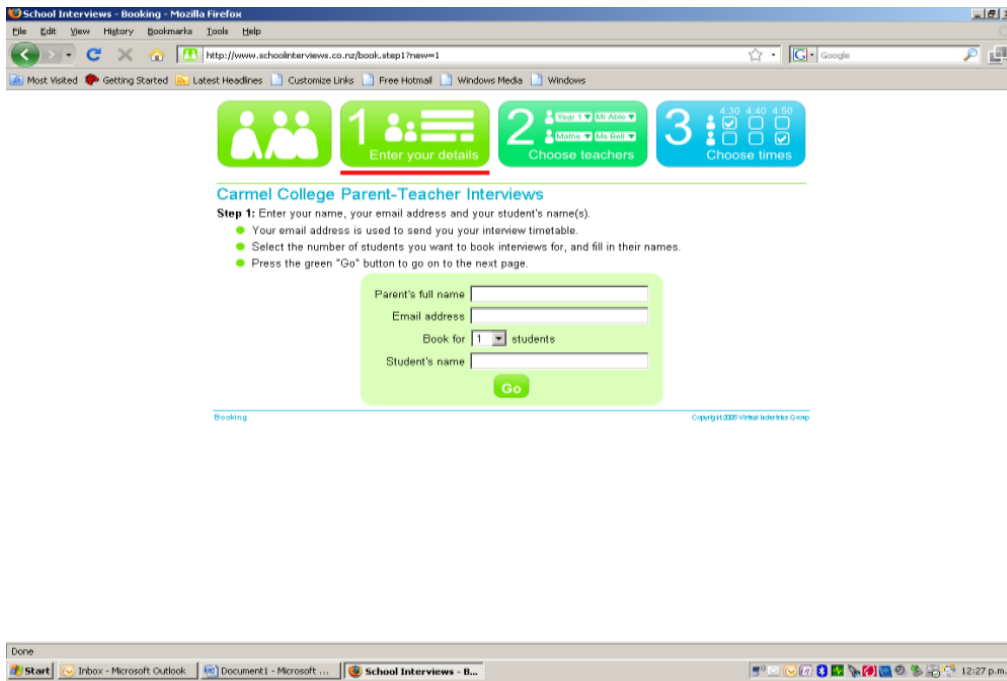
School Interviews - Booking - Mozilla Firefox

File Edit View History Bookmarks Tools Help

http://www.schoolinterviews.co.nz/book.step1?new=1

Google

Most Visited Getting Started Latest Headlines Customize Links Free Hotmail Windows Media Windows

1 Enter your details

2 Year 1 Mr Able Maths Ms Bell Choose teachers

3 4:30 4:40 4:50 Choose times

Carmel College Parent-Teacher Interviews

**Step 1:** Enter your name, your email address and your student's name(s).

- Your email address is used to send you your interview timetable.
- Select the number of students you want to book interviews for, and fill in their names.
- Press the green "Go" button to go on to the next page.

Parent's full name

Email address

Book for 1 students

Student's name

Go

Booking

Copyright 2008 Virtual Industries Group

Done

Start Inbox - Microsoft Outlook Document1 - Microsoft ... School Interviews - B... 12:27 p.m.